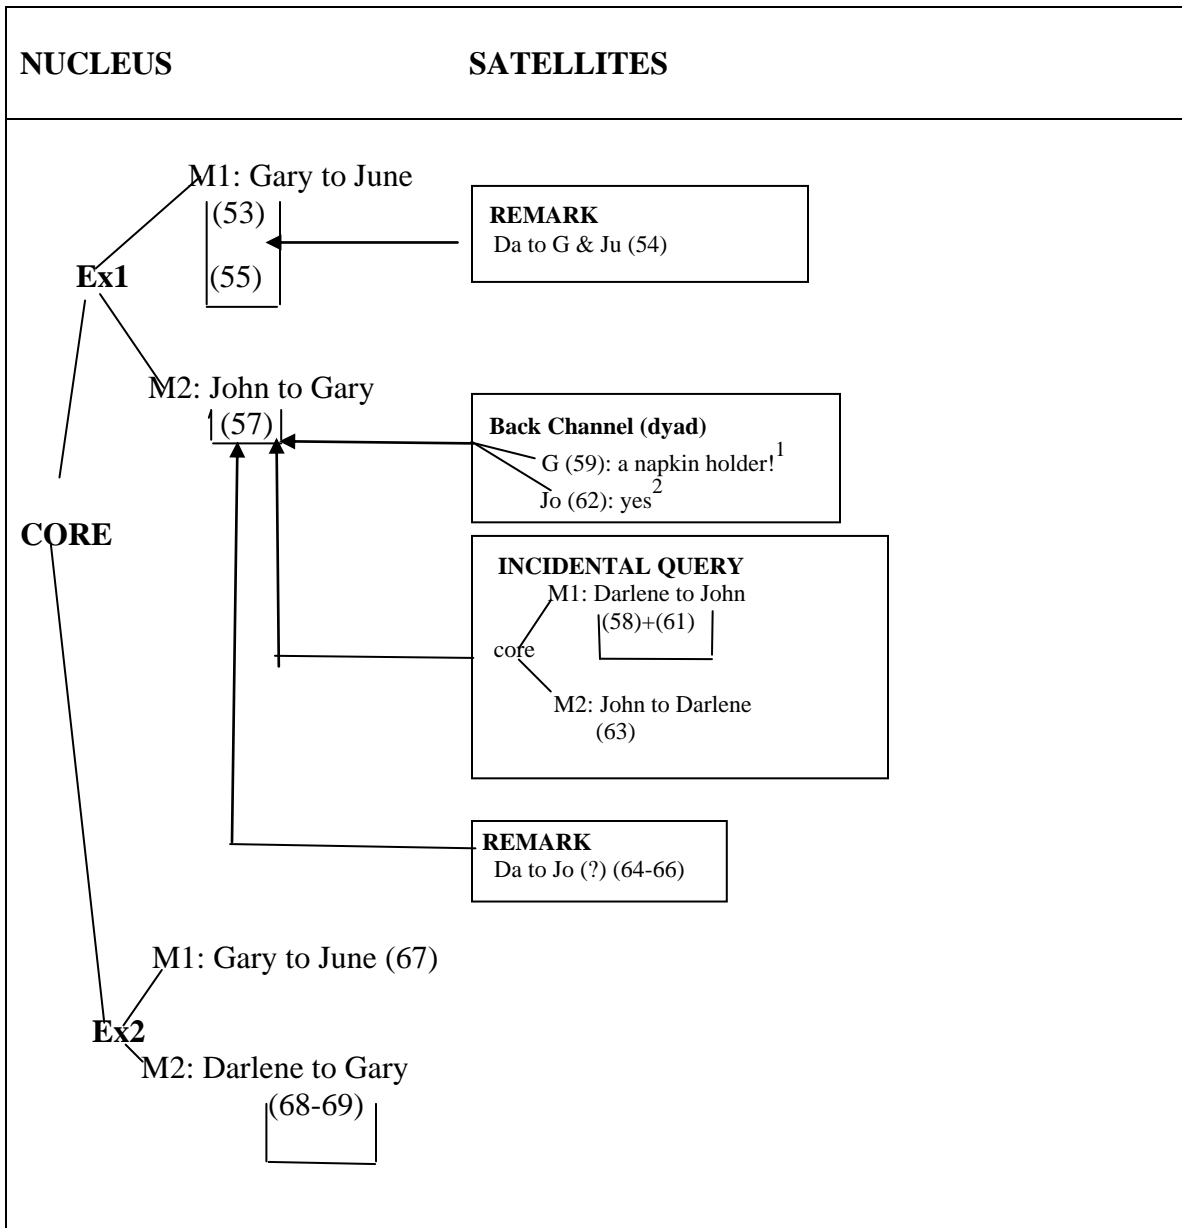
NUCLEUS

SATELLITES

M1: Gary to June

(53)

(55)

REMARK
Da to G & Ju (54)

Ex1

M2: John to Gary

(57)

Back Channel (dyad)
G (59): a napkin holder!$^{1}$
Jo (62): yes$^{2}$

CORE

INCIDENTAL QUERY
M1: Darlene to John
(58)+(61)
core
M2: John to Darlene
(63)

REMARK
Da to Jo (?) (64-66)

M1: Gary to June (67)

Ex2

M2: Darlene to Gary
(68-69)